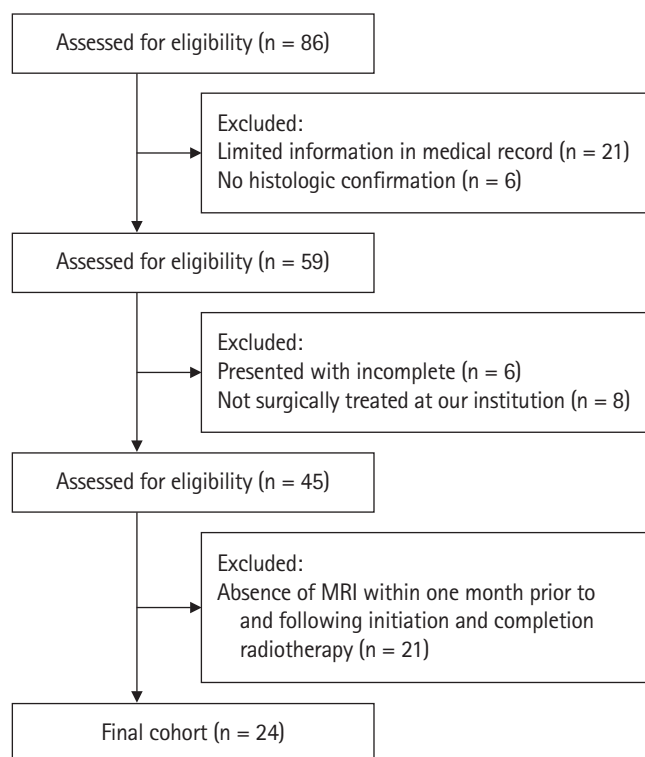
Assessed for eligibility (n = 86)

Excluded:
Limited information in medical record (n = 21)
No histologic confirmation (n = 6)

Assessed for eligibility (n = 59)

Excluded:
Presented with incomplete (n = 6)
Not surgically treated at our institution (n = 8)

Assessed for eligibility (n = 45)

Excluded:
Absence of MRI within one month prior to and following initiation and completion radiotherapy (n = 21)

Final cohort (n = 24)